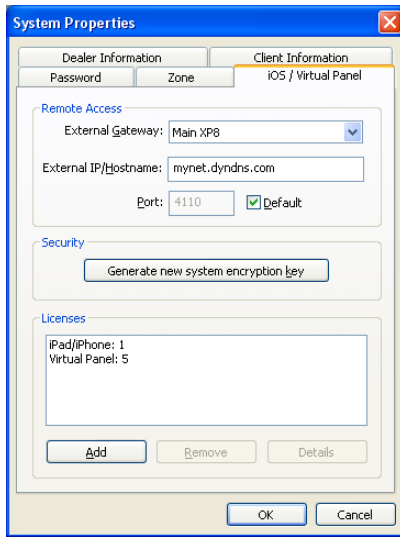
System Properties

Dealer Information
Client Information
Password
Zone
iOS / Virtual Panel

Remote Access
External Gateway: Main XP8
External IP/Hostname: mynet.dyndns.com
Port: 4110
Default

Security
Generate new system encryption key

Licenses
iPad/iPhone: 1
Virtual Panel: 5

Add
Remove
Details

OK
Cancel